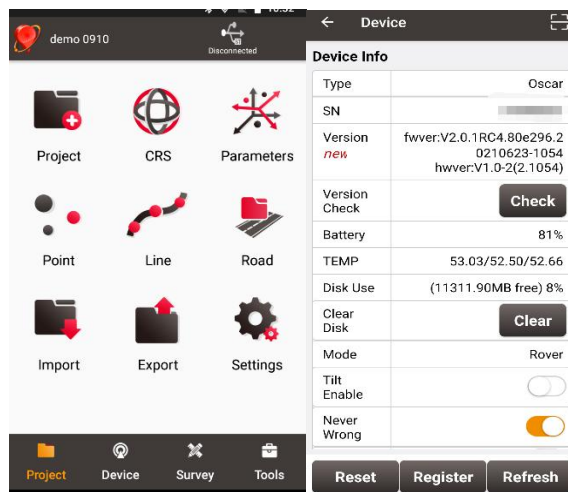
demo 0910

Disconnected

Project

CRS

Parameters

Point

Line

Road

Import

Export

Settings

Project

Device

Survey

Tools

Device

Device Info

| Type | Oscar |
|---|---|
| SN | |
| Version new | fwver:V2.0.1RC4.80e296.20210623-1054 hwver:V1.0-2(2.1054) |
| Version Check | Check |
| Battery | 81% |
| TEMP | 53.03/52.50/52.66 |
| Disk Use | (11311.90MB free) 8% |
| Clear Disk | Clear |
| Mode | Rover |
| Tilt Enable | |
| Never Wrong | |

Reset

Register

Refresh